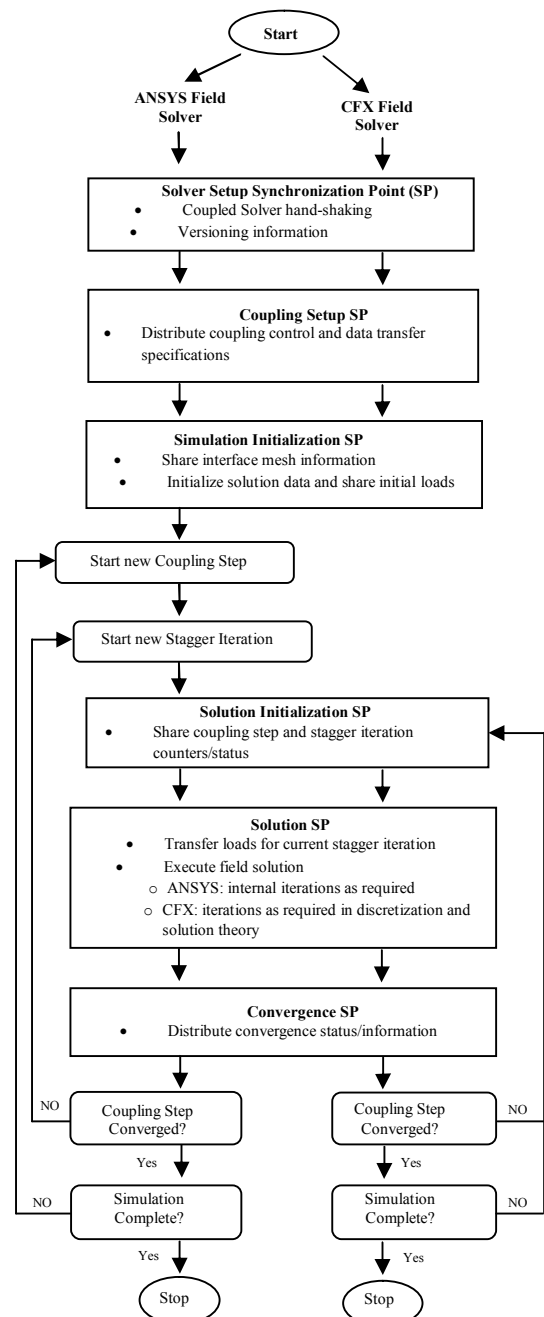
Start

ANSYS Field Solver

CFX Field Solver

Solver Setup Synchronization Point (SP)
- Coupled Solver hand-shaking
- Versioning information

Coupling Setup SP
- Distribute coupling control and data transfer specifications

Simulation Initialization SP
- Share interface mesh information
- Initialize solution data and share initial loads

Start new Coupling Step

Start new Stagger Iteration

Solution Initialization SP
- Share coupling step and stagger iteration counters/status

Solution SP
- Transfer loads for current stagger iteration
- Execute field solution
  - ANSYS: internal iterations as required
  - CFX: iterations as required in discretization and solution theory

Convergence SP
- Distribute convergence status/information

NO

Coupling Step Converged?

Yes

NO

Simulation Complete?

Yes

Stop

Coupling Step Converged?

NO

Yes

Simulation Complete?

NO

Yes

Stop